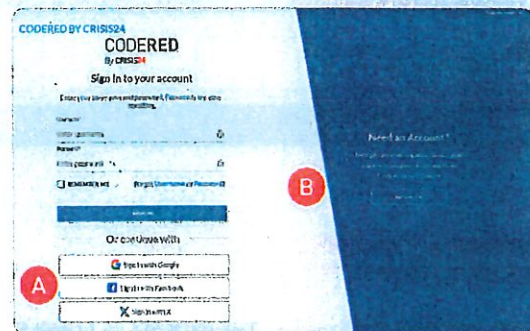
CODERED BY CRISIS24

CODERED
By CRISIS24

Sign in to your account

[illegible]

Username
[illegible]

Password
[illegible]

Remember me   Forgot Username or Password

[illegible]

Or continue with

Sign in with Google

Sign in with Facebook

Sign in with X

Need an Account?

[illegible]

A

B